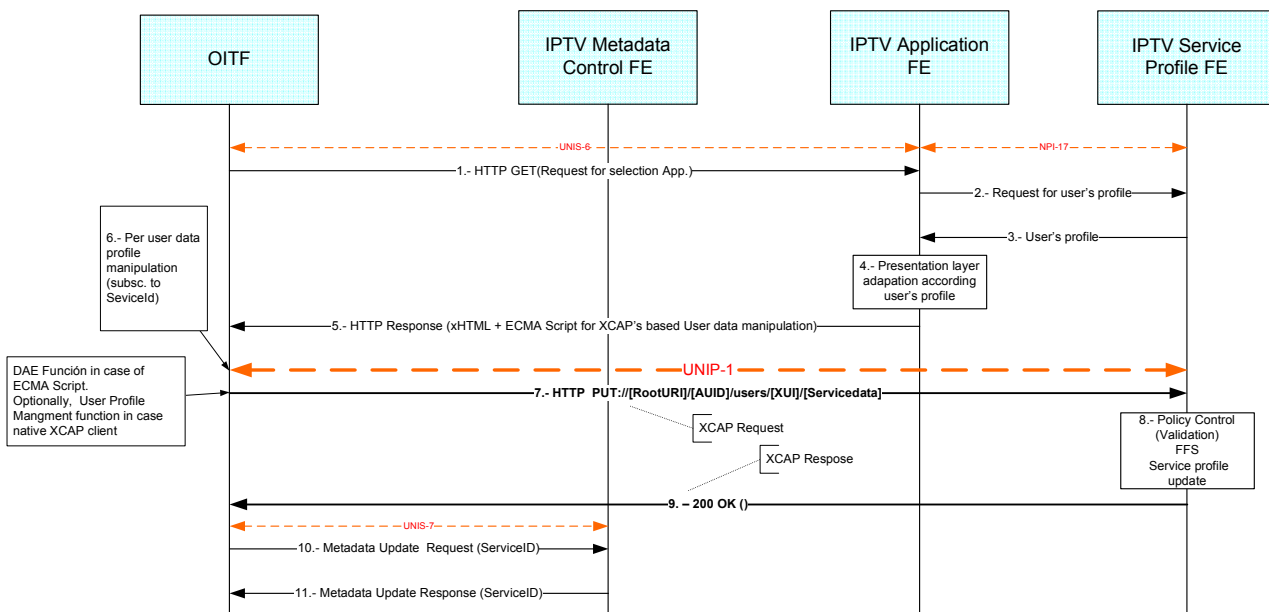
OITF

IPTV Metadata Control FE

IPTV Application FE

IPTV Service Profile FE

UNIS-6

NPI-17

1.- HTTP GET(Request for selection App.)

2.- Request for user's profile

3.- User's profile

6.- Per user data profile manipulation (subsc. to SeviceId)

4.- Presentation layer adapation according user's profile

5.- HTTP Response (xHTML + ECMA Script for XCAP's based User data manipulation)

DAE Función in case of ECMA Script. Optionally, User Profile Mangment function in case native XCAP client

UNIP-1

7.- HTTP PUT://[RootURI]/[AUID]/users/[XUI]/[Servicedata]

XCAP Request

8.- Policy Control (Validation) FFS Service profile update

XCAP Respose

9. – 200 OK ()

UNIS-7

10.- Metadata Update Request (ServiceID)

11.- Metadata Update Response (ServiceID)